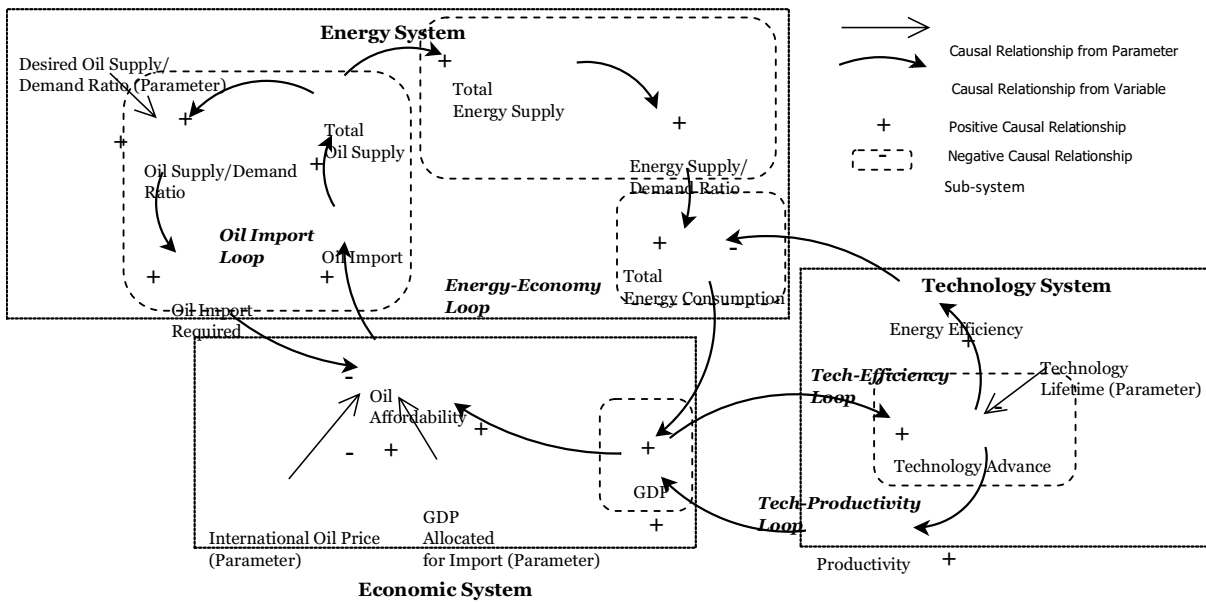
Energy System

Desired Oil Supply/ Demand Ratio (Parameter)

+

+

Total Oil Supply

+

Oil Supply/Demand Ratio

Oil Import Loop

+

Oil Import

+

Oil Import Required

+

Total Energy Supply

+

Energy Supply/ Demand Ratio

+

-

Total Energy Consumption

Energy-Economy Loop

Causal Relationship from Parameter

Causal Relationship from Variable

+ Positive Causal Relationship

- Negative Causal Relationship

Sub-system

Technology System

Energy Efficiency

+

Technology Lifetime (Parameter)

Tech-Efficiency Loop

-

+

Technology Advance

Tech-Productivity Loop

Productivity +

-

Oil Affordability

+

-

+

+

GDP

+

International Oil Price (Parameter)

GDP Allocated for Import (Parameter)

Economic System